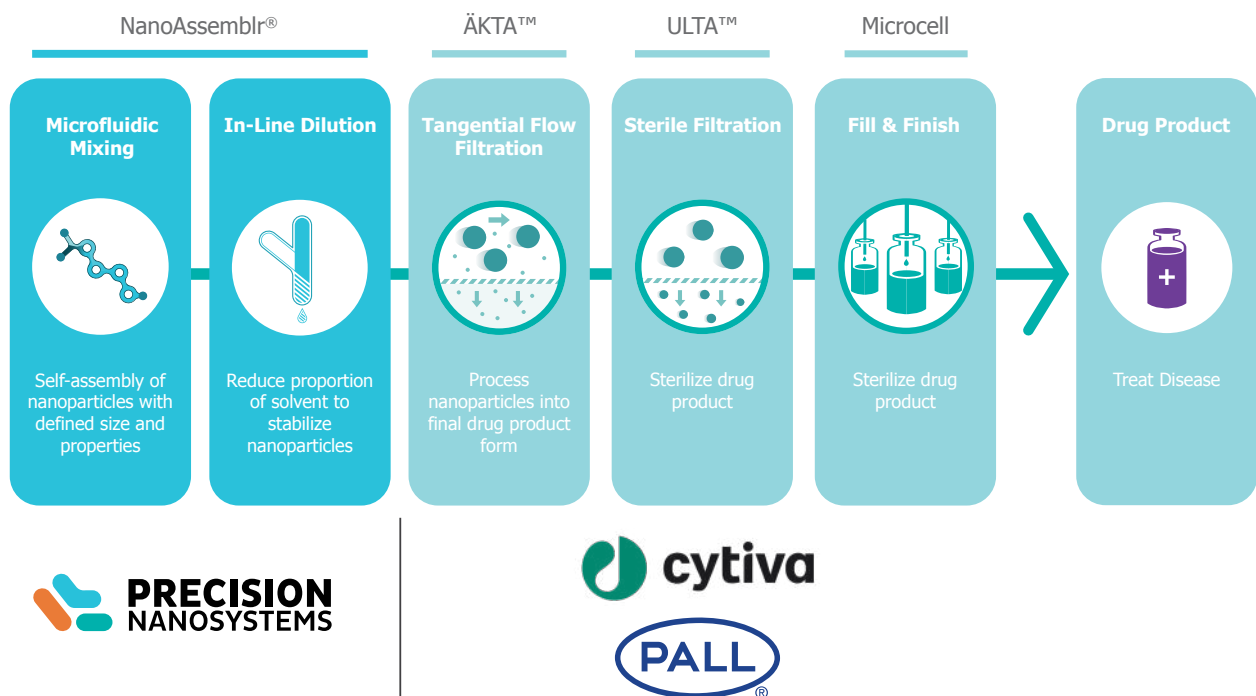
NanoAssemblr®

ÄKTA™

ULTA™

Microcell

Microfluidic Mixing

Self-assembly of nanoparticles with defined size and properties

In-Line Dilution

Reduce proportion of solvent to stabilize nanoparticles

Tangential Flow Filtration

Process nanoparticles into final drug product form

Sterile Filtration

Sterilize drug product

Fill & Finish

Sterilize drug product

Drug Product

Treat Disease

PRECISION NANOSYSTEMS

cytiva

PALL®